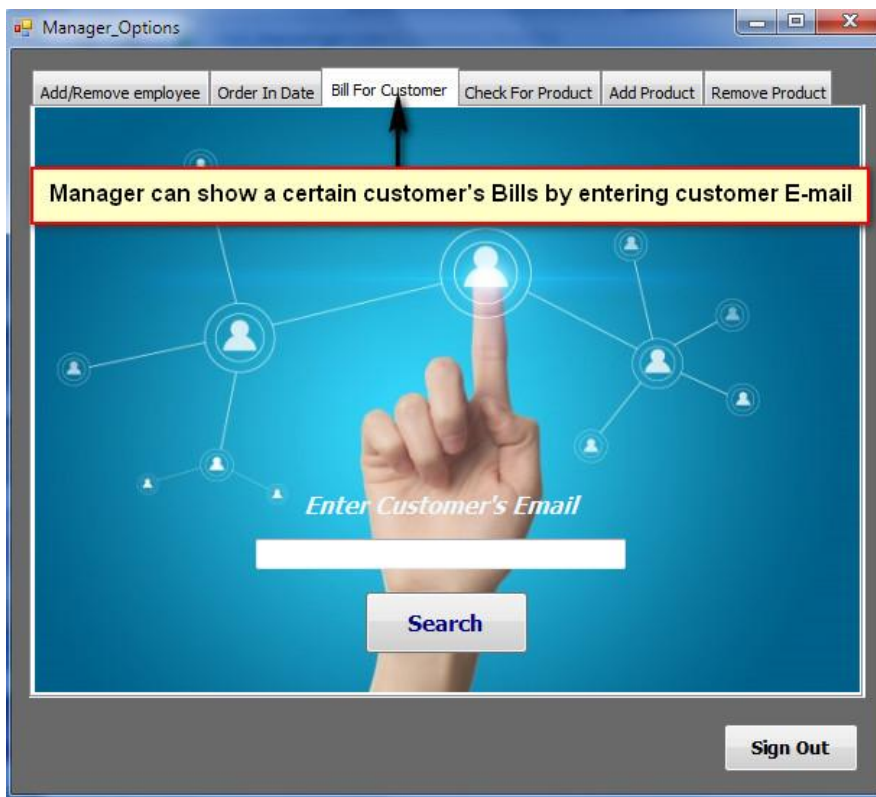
Manager_Options

Add/Remove employee | Order In Date | Bill For Customer | Check For Product | Add Product | Remove Product

Manager can show a certain customer's Bills by entering customer E-mail

Enter Customer's Email

Search

Sign Out